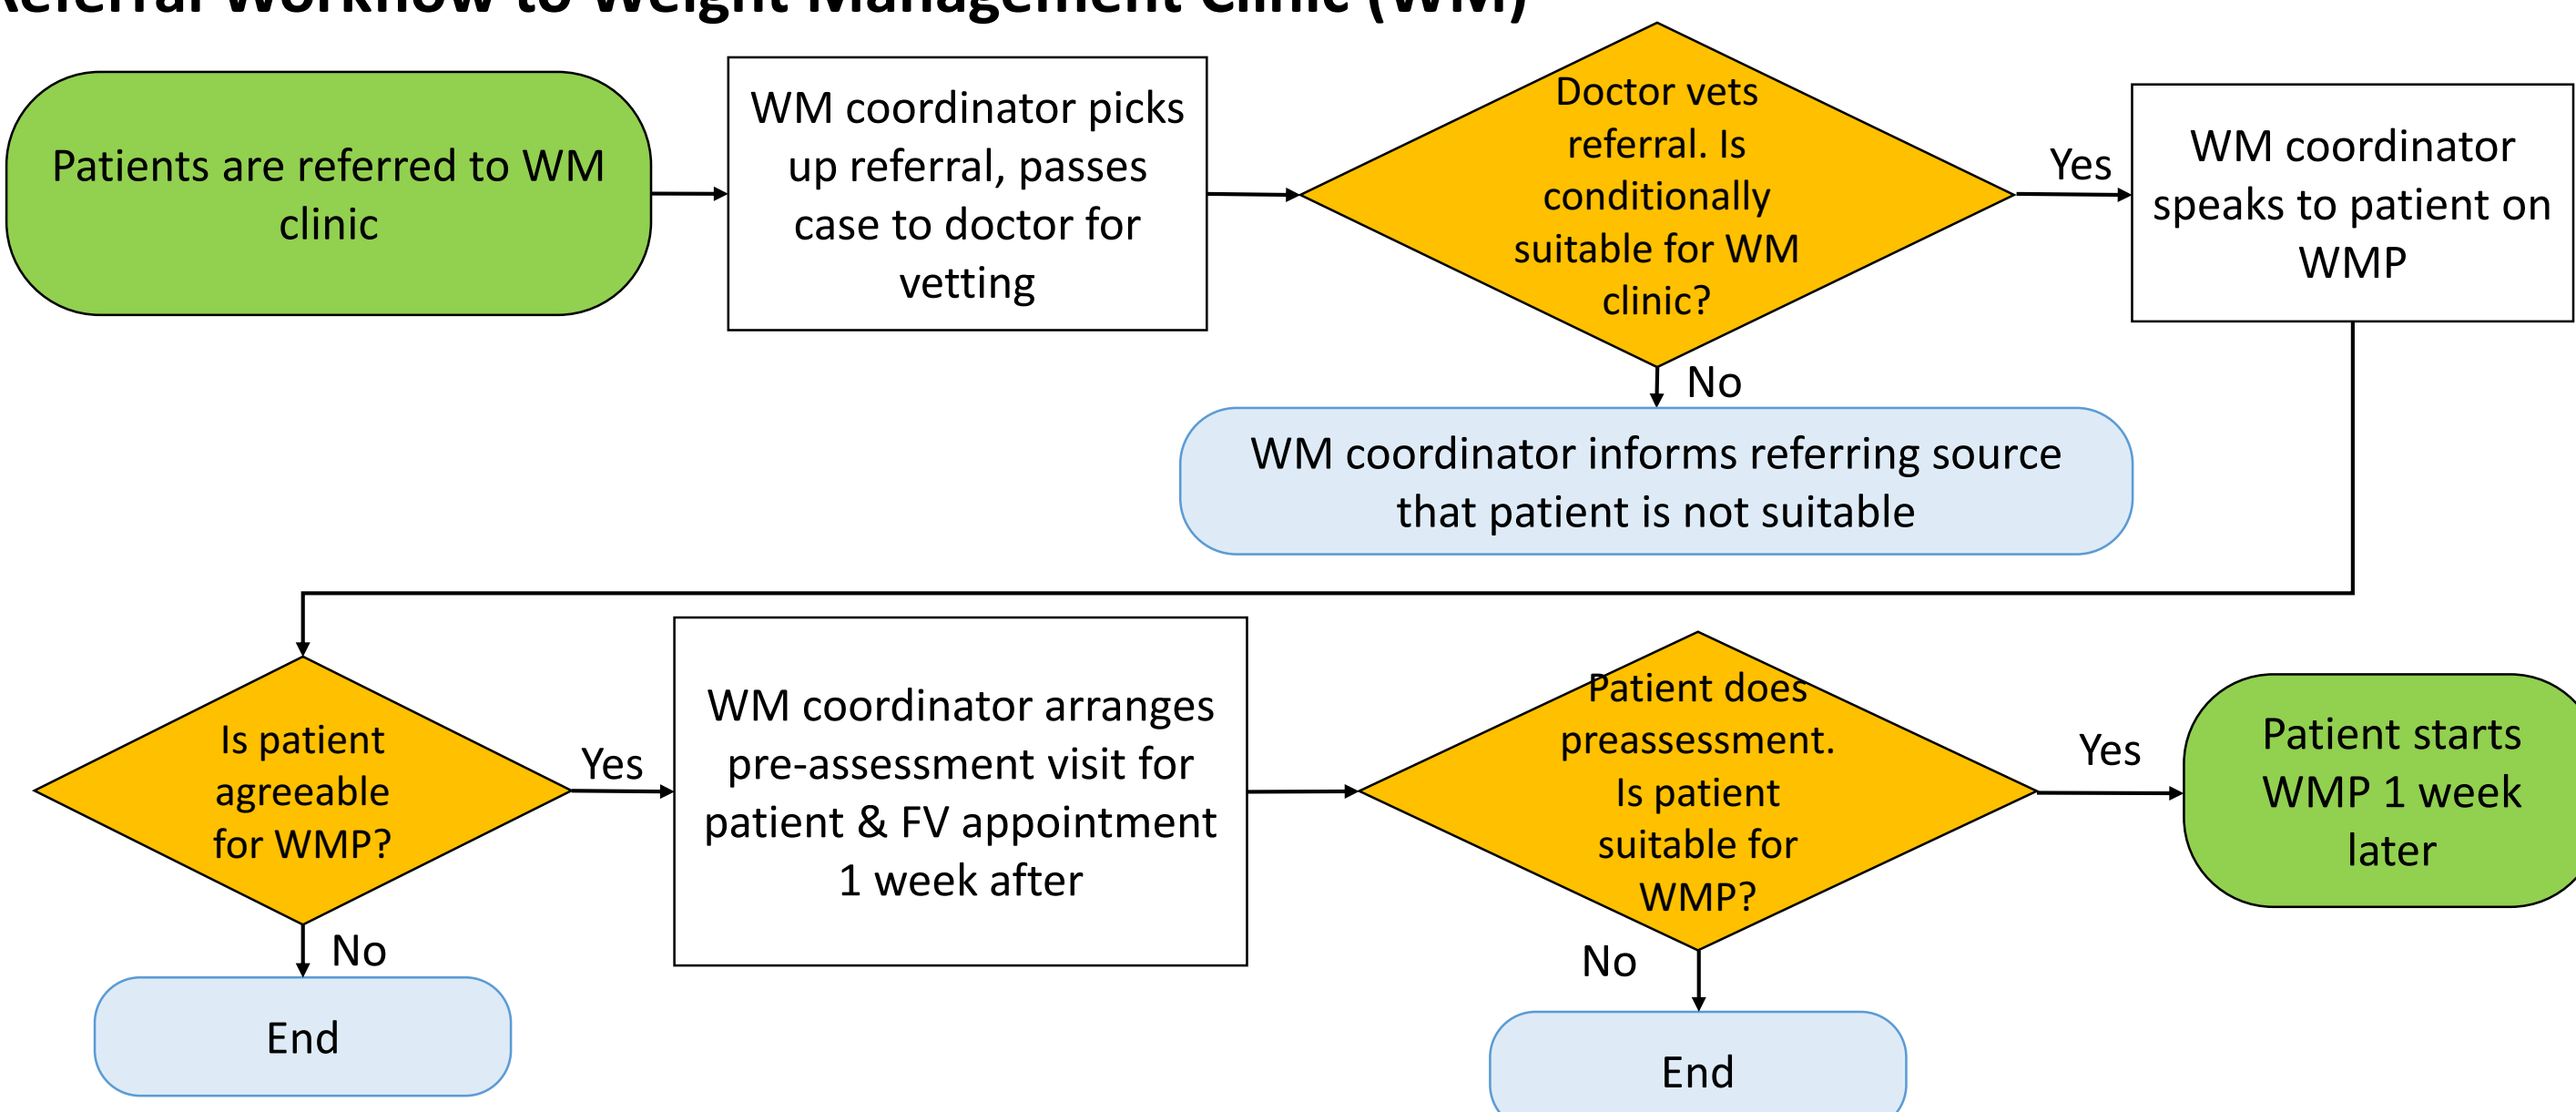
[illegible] Workflow to Weight Management Clinic (WM)

Patients are referred to WM clinic

WM coordinator picks up referral, passes case to doctor for vetting

Doctor vets referral. Is conditionally suitable for WM clinic?

Yes

WM coordinator speaks to patient on WMP

No

WM coordinator informs referring source that patient is not suitable

Is patient agreeable for WMP?

Yes

WM coordinator arranges pre-assessment visit for patient & FV appointment 1 week after

Patient does preassessment. Is patient suitable for WMP?

Yes

Patient starts WMP 1 week later

No

End

No

End